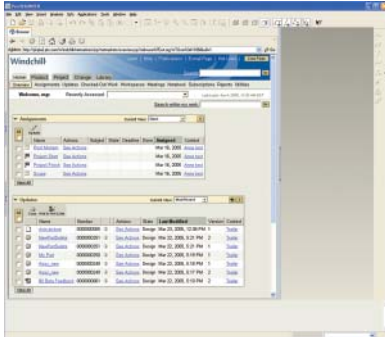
Windchill

Home | Product | Project | Change | Library

Welcome, wcp

Recently Accessed

Assignments

Name | Actions | Subject | State | Deadline | Done | Assigned | Context

Mar 16, 2005

Mar 16, 2005

Mar 16, 2005

Mar 16, 2005

Updates

Name | Number | Actions | State | Last Modified | Version | Context

See Actions | Design | Mar 29, 2005

See Actions | Design | Mar 29, 2005

See Actions | Design | Mar 29, 2005

See Actions | Design | Mar 29, 2005

See Actions | Design | Mar 29, 2005

See Actions | Design | Mar 29, 2005

See Actions | Design | Mar 29, 2005